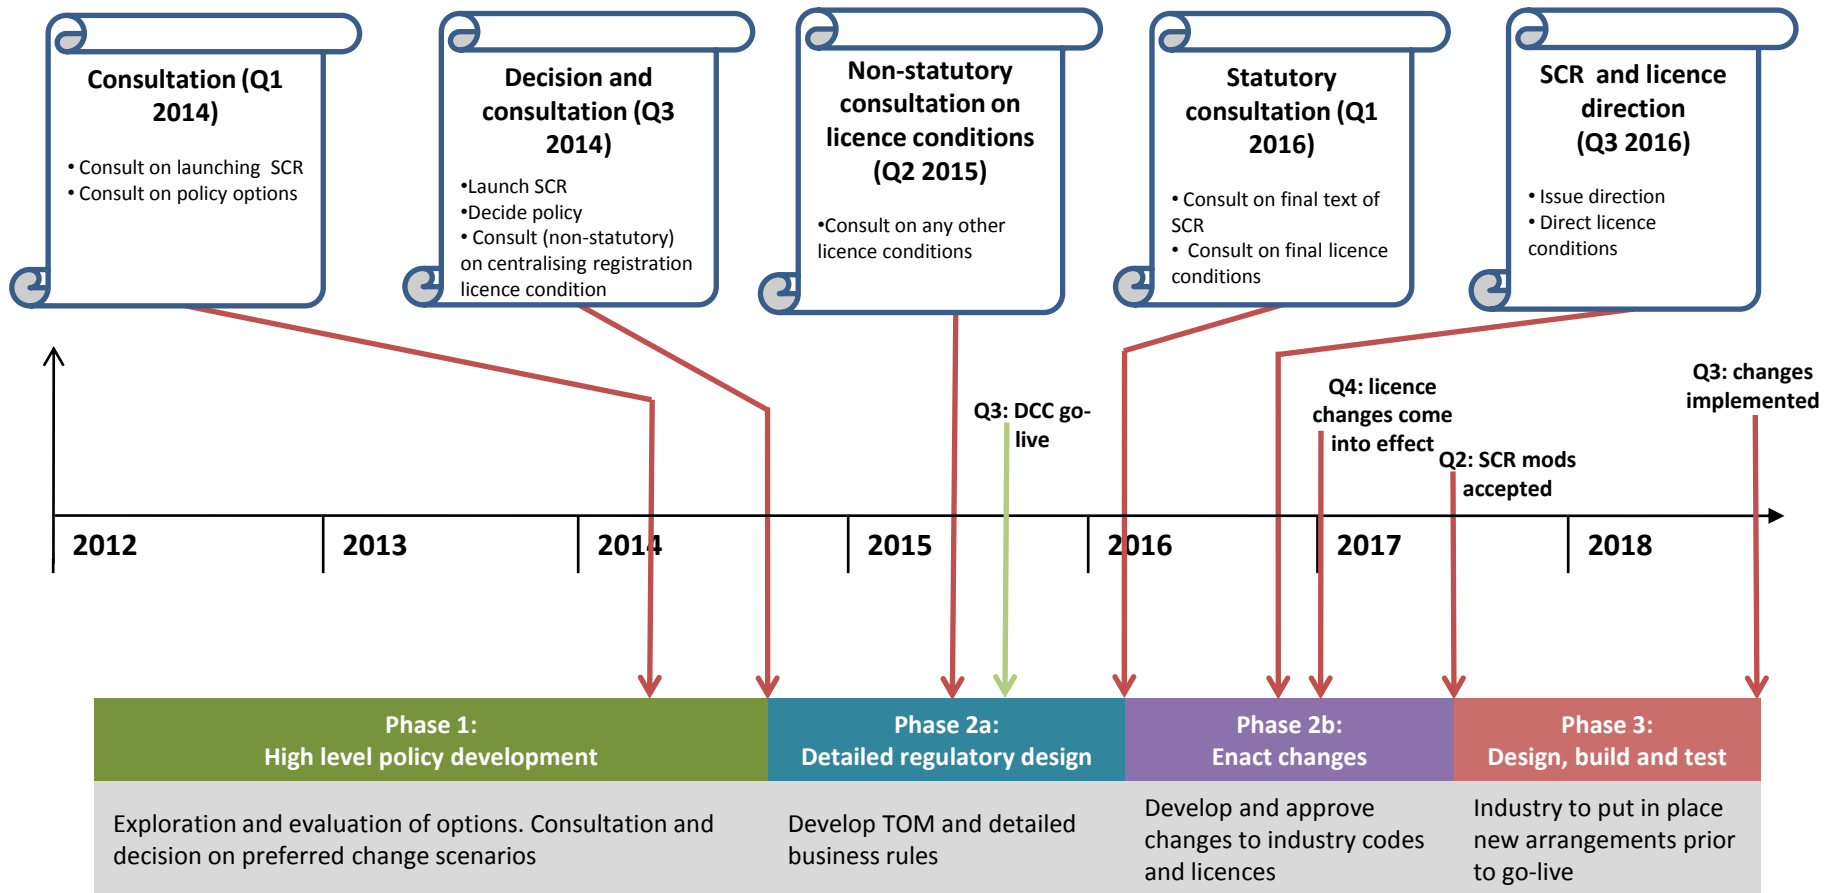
Consultation (Q1 2014)

• Consult on launching SCR
• Consult on policy options

Decision and consultation (Q3 2014)

•Launch SCR
•Decide policy
• Consult (non-statutory) on centralising registration licence condition

Non-statutory consultation on licence conditions (Q2 2015)

•Consult on any other licence conditions

Statutory consultation (Q1 2016)

• Consult on final text of SCR
• Consult on final licence conditions

SCR and licence direction (Q3 2016)

• Issue direction
• Direct licence conditions

Q3: DCC go-live

Q4: licence changes come into effect

Q2: SCR mods accepted

Q3: changes implemented

2012 2013 2014 2015 2016 2017 2018

Phase 1:
High level policy development

Exploration and evaluation of options. Consultation and decision on preferred change scenarios

Phase 2a:
Detailed regulatory design

Develop TOM and detailed business rules

Phase 2b:
Enact changes

Develop and approve changes to industry codes and licences

Phase 3:
Design, build and test

Industry to put in place new arrangements prior to go-live